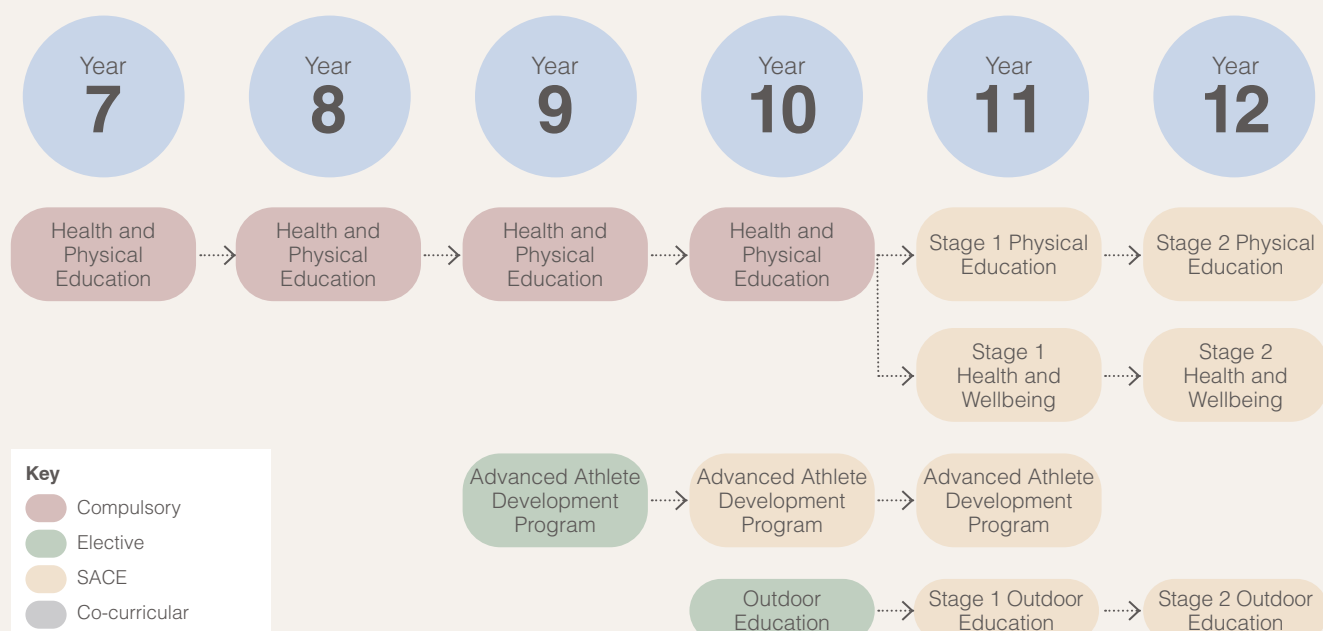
Year 7

Year 8

Year 9

Year 10

Year 11

Year 12

Health and Physical Education

Health and Physical Education

Health and Physical Education

Health and Physical Education

Stage 1 Physical Education

Stage 2 Physical Education

Stage 1 Health and Wellbeing

Stage 2 Health and Wellbeing

Advanced Athlete Development Program

Advanced Athlete Development Program

Advanced Athlete Development Program

Outdoor Education

Stage 1 Outdoor Education

Stage 2 Outdoor Education

Key
Compulsory
Elective
SACE
Co-curricular